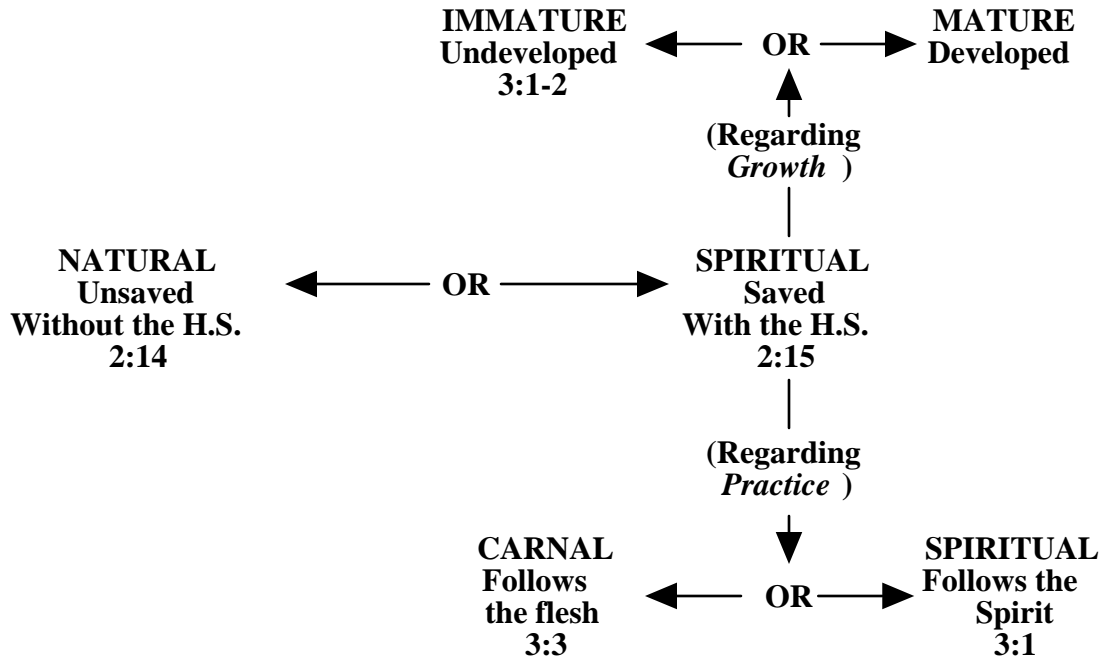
IMMATURE
Undeveloped
3:1-2

OR

MATURE
Developed

(Regarding *Growth* )

NATURAL
Unsaved
Without the H.S.
2:14

OR

SPIRITUAL
Saved
With the H.S.
2:15

(Regarding *Practice* )

CARNAL
Follows the flesh
3:3

OR

SPIRITUAL
Follows the Spirit
3:1